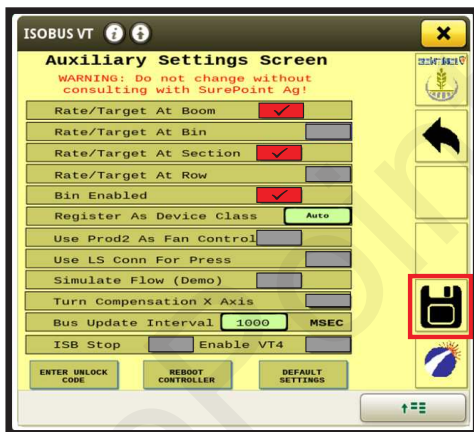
ISOBUS VT

Auxiliary Settings Screen

WARNING: Do not change without consulting with SurePoint Ag!

Rate/Target At Boom ✓

Rate/Target At Bin

Rate/Target At Section ✓

Rate/Target At Row

Bin Enabled ✓

Register As Device Class Auto

Use Prod2 As Fan Control

Use LS Conn For Press

Simulate Flow (Demo)

Turn Compensation X Axis

Bus Update Interval 1000 MSEC

ISB Stop Enable VT4

ENTER UNLOCK CODE

REBOOT CONTROLLER

DEFAULT SETTINGS